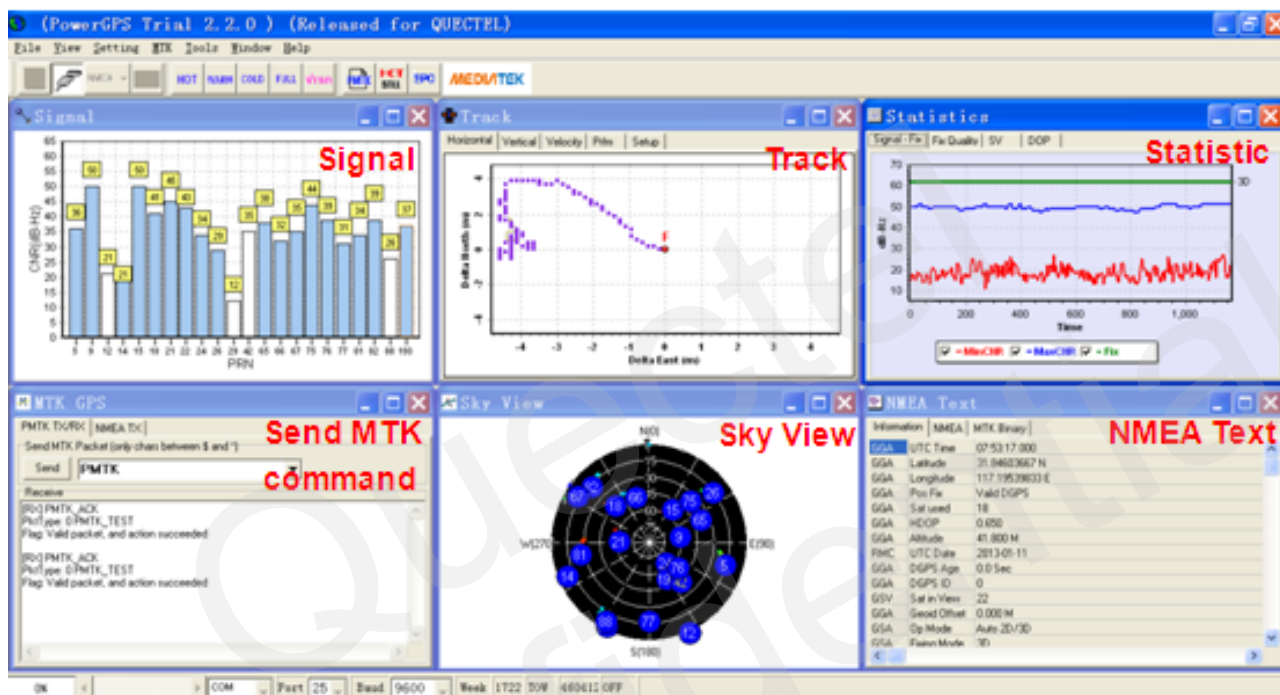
(PowerGPS Trial 2.2.0 ) (Released for QUECTEL)

File View Setting MTK Tools Window Help

NMEA HOT WARM COLD FULL MTK SBAS EPO MEDIATEK

Signal

Signal

CNR(dB Hz)

65 60 55 50 45 40 35 30 25 20 15 10 5 0

36 50 21 19 50 40 46 40 34 29 12 35 38 32 35 44 38 31 34 39 37

5 9 12 14 15 18 21 22 24 26 29 40 65 66 67 75 76 77 81 82 88 100

PRN

Track

Horizontal | Vertical | Velocity | Prns | Setup

Track

Delta North (m)

Delta East (m)

-4 -3 -2 -1 0 1 2 3 4

Statistics

Signal - Fix | Fix Quality | SV | DOP

Statistic

70 60 50 40 30 20 10

3D

0 200 400 600 800 1,000

Time

MinCNR MaxCNR Fix

MTK GPS

PMTK TX/RX | NMEA TX

Send MTK command

Send MTK Packet (only chars between $ and *)

Send PMTK

Receive

[RX] PMTK_ACK
PktType: 0:PMTK_TEST
Flag: Valid packet, and action succeeded

[RX] PMTK_ACK
PktType: 0:PMTK_TEST
Flag: Valid packet, and action succeeded

Sky View

Sky View

N(0)

W(270) E(90)

S(180)

67 82 66 18 76 26 15 65 81 21 9 14 5 19 76 42 88 77 12

NMEA Text

NMEA Text

Information | NMEA | MTK Binary

| GGA | UTC Time | 07:53:17.000 |
|---|---|---|
| GGA | Latitude | 31.84603667 N |
| GGA | Longitude | 117.19539833 E |
| GGA | Pos Fix | Valid DGPS |
| GGA | Sat used | 18 |
| GGA | HDOP | 0.650 |
| GGA | Altitude | 41.800 M |
| RMC | UTC Date | 2013-01-11 |
| GGA | DGPS Age | 0.0 Sec |
| GGA | DGPS ID | 0 |
| GSV | Sat in View | 22 |
| GGA | Geoid Offset | 0.000 M |
| GSA | Op Mode | Auto 2D/3D |
| GSA | Fixing Mode | 3D |

OK COM Port 25 Baud 9600 Week 1722 TOW 460415 OFF

Quectel Confidential